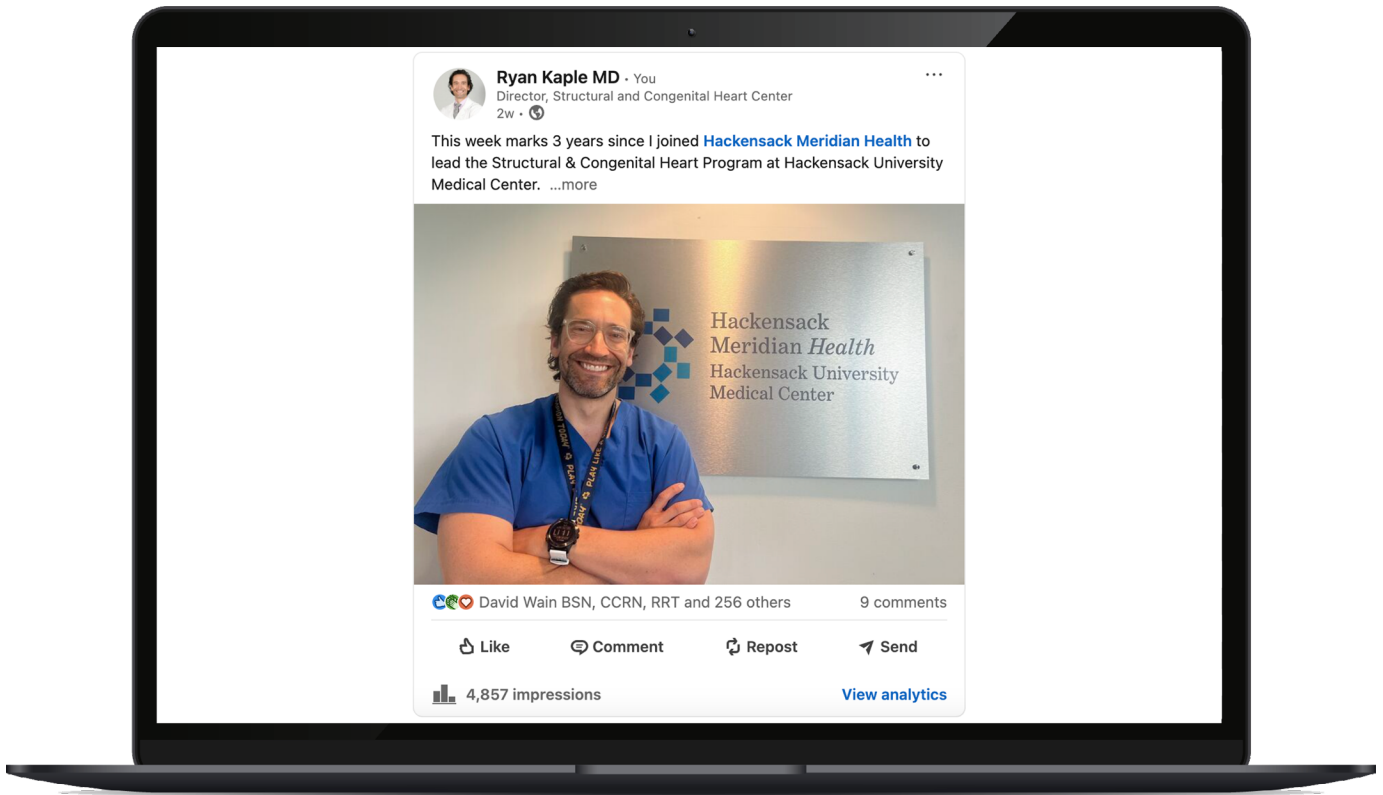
Ryan Kaple MD • You
Director, Structural and Congenital Heart Center
2w •

···

This week marks 3 years since I joined Hackensack Meridian Health to lead the Structural & Congenital Heart Program at Hackensack University Medical Center. ...more

Hackensack Meridian Health
Hackensack University Medical Center

PLAY LIKE

David Wain BSN, CCRN, RRT and 256 others

9 comments

Like

Comment

Repost

Send

4,857 impressions

View analytics